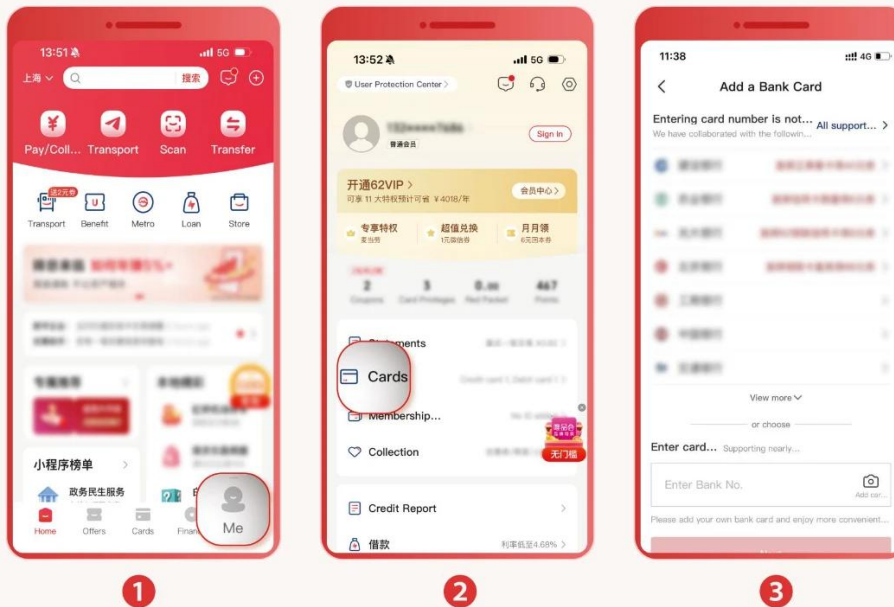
13:51
5G
上海
搜索
Pay/Coll... Transport Scan Transfer
送2元券
Transport Benefit Metro Loan Store
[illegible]
专属推荐
本地精选
小程序榜单
政务民生服务
Home Offers Cards Finan...
Me

13:52
5G
User Protection Center >
Sign In
普通会员
开通62VIP >
可享 11 大特权预计可省 ¥4018/年
会员中心 >
专享特权
超值兑换
月月领
2 3 0.00 467
Coupons Card Privileges Red Packet Points
Statements
Cards
Credit card 1, Debit card 1 >
Membership...
Collection
无门槛
Credit Report
借款
利率低至4.68% >

11:38
4G
Add a Bank Card
Entering card number is not...
We have collaborated with the followin...
All support... >
View more
or choose
Enter card... Supporting nearly...
Enter Bank No.
Add car...
Please add your own bank card and enjoy more convenient...

1
2
3